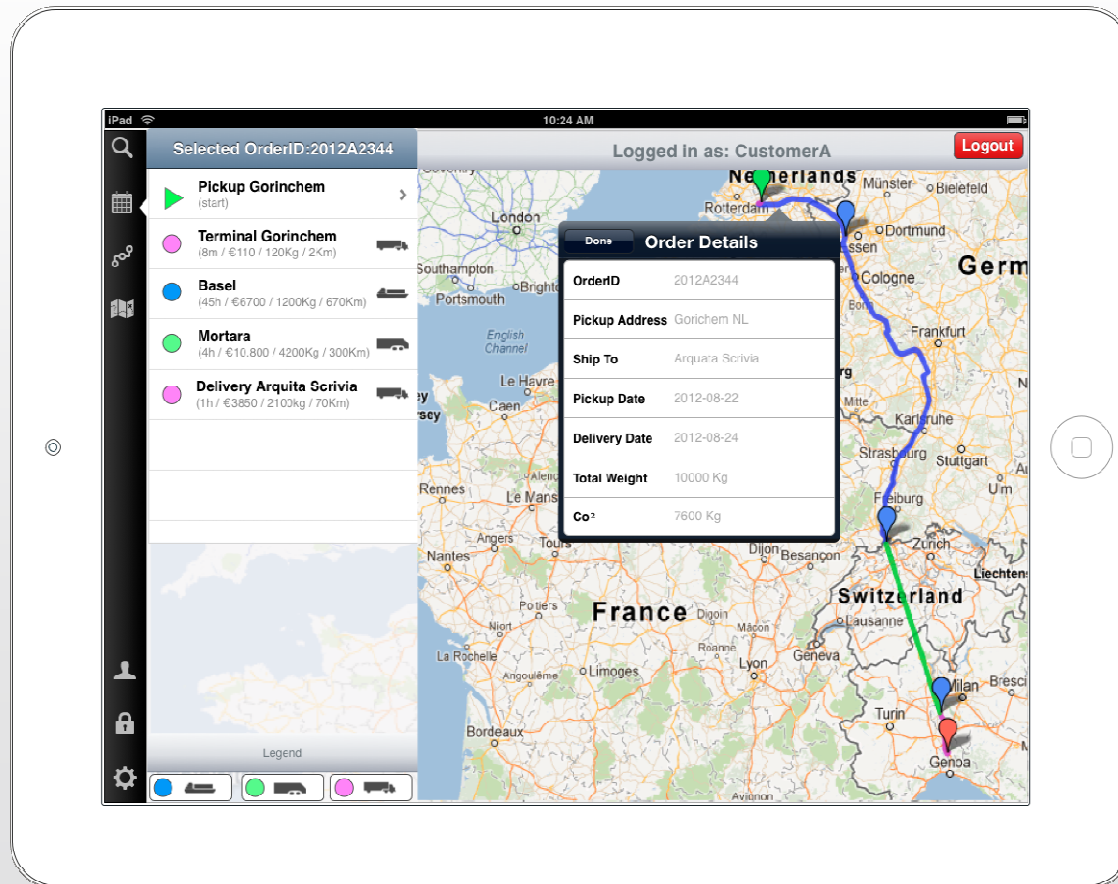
iPad
10:24 AM

Selected OrderID:2012A2344

Logged in as: CustomerA

Logout

Pickup Gorinchem
(start)

Terminal Gorinchem
(8m / €110 / 120Kg / 2Km)

Basel
(45h / €6700 / 1200Kg / 670Km)

Mortara
(4h / €10.800 / 4200Kg / 300Km)

Delivery Arquita Scrivia
(1h / €3850 / 2100kg / 70Km)

Legend

Done

Order Details

| | |
|---|---|
| OrderID | 2012A2344 |
| Pickup Address | Gorichem NL |
| Ship To | Arquata Scrivia |
| Pickup Date | 2012-08-22 |
| Delivery Date | 2012-08-24 |
| Total Weight | 10000 Kg |
| Co² | 7600 Kg |

Netherlands
Rotterdam
Münster
Bielefeld
London
Essen
Dortmund
Germ
Southampton
Brighton
Cologne
Portsmouth
Bonn
English Channel
Frankfurt
Le Havre
rg
Caen
rsey
Karlsruhe
Strasbourg
Stuttgart
Rennes
Le Mans
Ulm
Freiburg
Angers
Tours
Zurich
Nantes
Dijon
Besançon
Liechtens
Switzerland
Poitiers
France
Lausanne
La Rochelle
Geneva
Lyon
Angoulême
Milan
Brescia
Turin
Bordeaux
Genoa